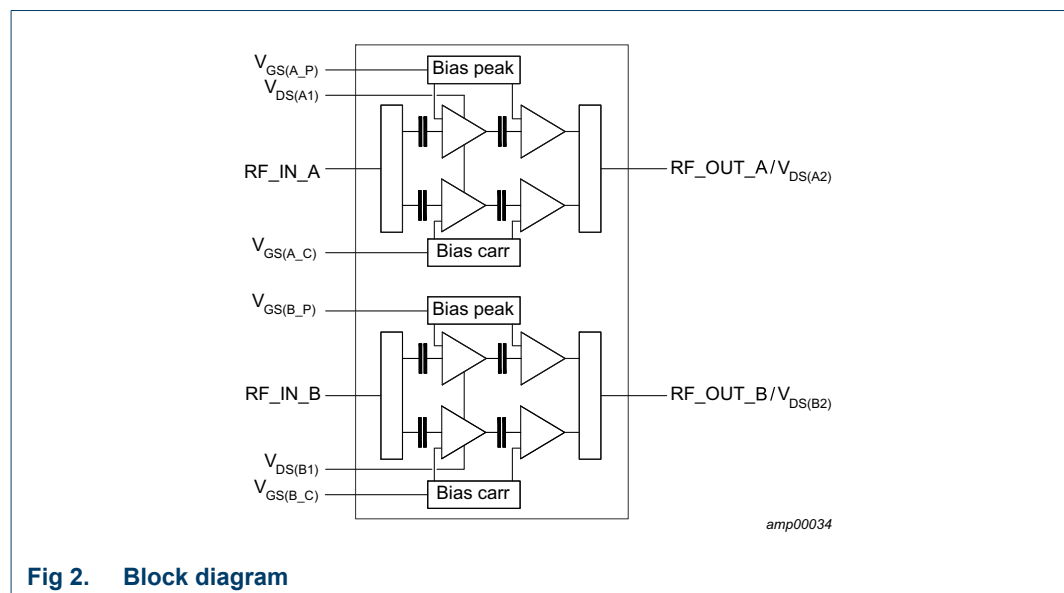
$V_{GS(A\_P)}$

Bias peak

$V_{DS(A1)}$

RF_IN_A

RF_OUT_A / $V_{DS(A2)}$

$V_{GS(A\_C)}$

Bias carr

$V_{GS(B\_P)}$

Bias peak

RF_IN_B

RF_OUT_B / $V_{DS(B2)}$

$V_{DS(B1)}$

$V_{GS(B\_C)}$

Bias carr

amp00034

Fig 2. Block diagram